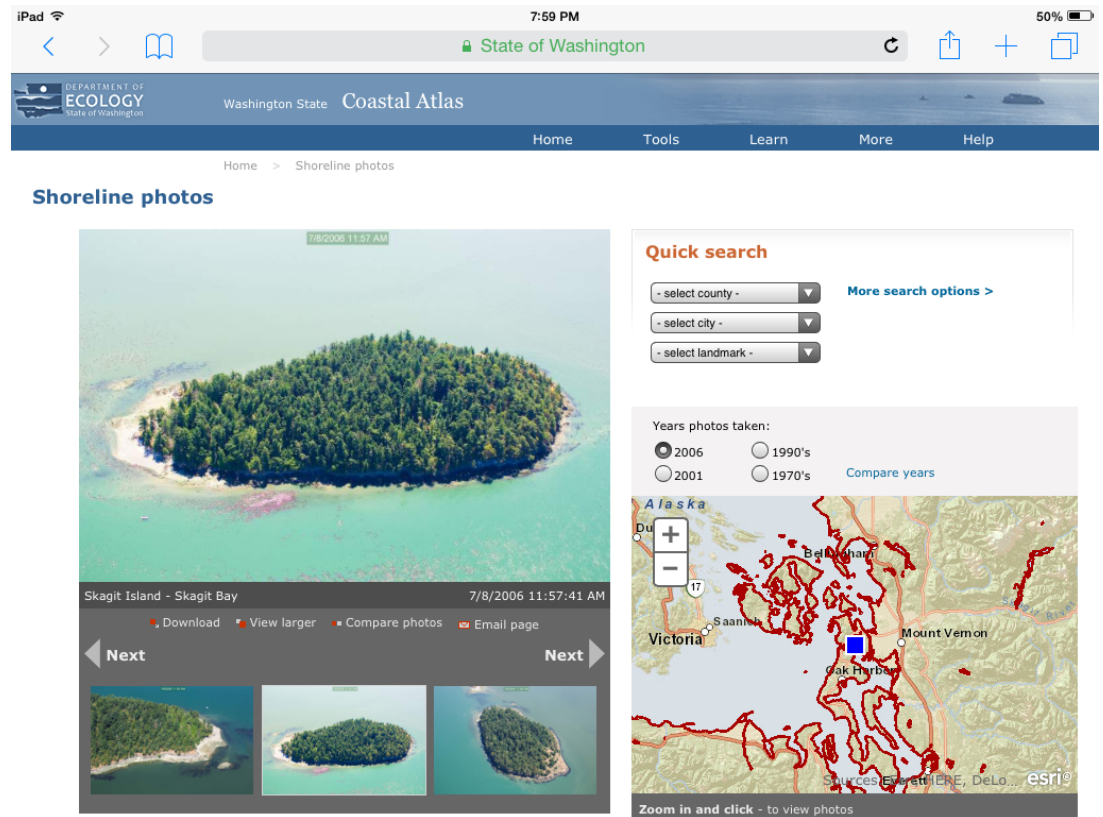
iPad 7:59 PM 50%

State of Washington

DEPARTMENT OF ECOLOGY State of Washington

Washington State Coastal Atlas

Home Tools Learn More Help

Home > Shoreline photos

Shoreline photos

7/8/2006 11:57 AM

Skagit Island - Skagit Bay 7/8/2006 11:57:41 AM

Download View larger Compare photos Email page

Next Next

Quick search

- select county -

- select city -

- select landmark -

More search options >

Years photos taken:

2006 1990's

2001 1970's

Compare years

Alaska

Du

17

Bellingham

Saanich

Victoria

Mount Vernon

Oak Harbor

Sources: Everett HERE, DeLo...

esri

Zoom in and click - to view photos